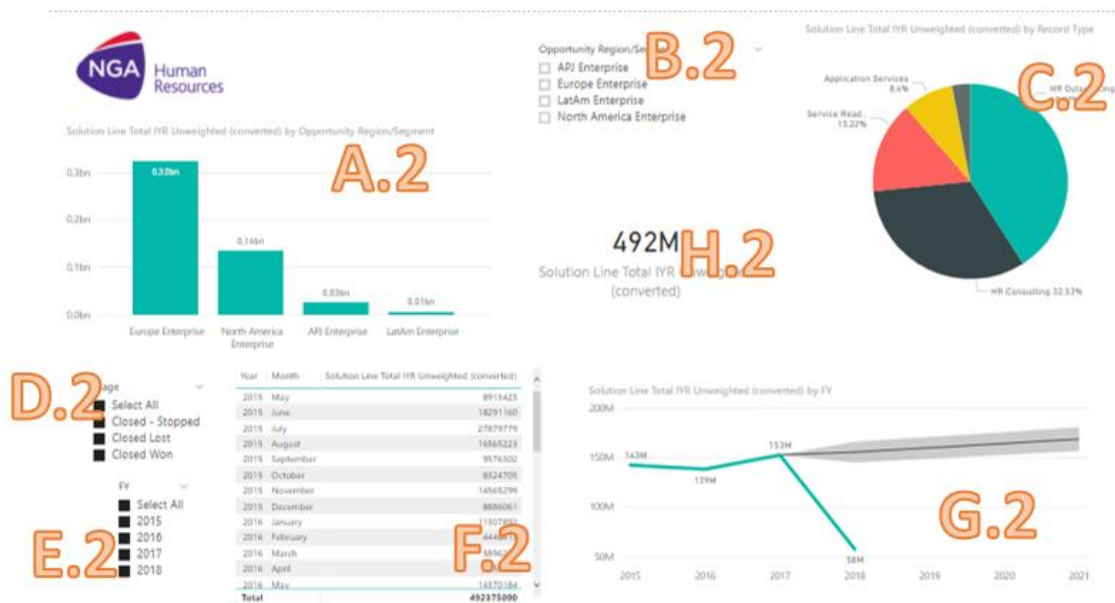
NGA Human Resources

Solution Line Total IYR Unweighted (converted) by Opportunity Region/Segment

A.2

0.3bn
0.2bn
0.1bn
0.0bn

0.32bn
0.14bn
0.03bn
0.01bn

Europe Enterprise
North America Enterprise
APJ Enterprise
LatAm Enterprise

Opportunity Region/Se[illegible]
B.2
APJ Enterprise
Europe Enterprise
LatAm Enterprise
North America Enterprise

492M
H.2
Solution Line Total IYR Unweig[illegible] (converted)

Solution Line Total IYR Unweighted (converted) by Record Type
C.2
Application Services 8.6%
Service Read... 15.22%
HR Outs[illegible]
HR Consulting 32.53%

D.2
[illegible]age
Select All
Closed - Stopped
Closed Lost
Closed Won

FY
Select All
2015
2016
2017
2018
E.2

| Year | Month | Solution Line Total IYR Unweighted (converted) |
|---|---|---|
| 2015 | May | 8914425 |
| 2015 | June | 18291160 |
| 2015 | July | 27879776 |
| 2015 | August | 16565223 |
| 2015 | September | 9576302 |
| 2015 | October | 8524705 |
| 2015 | November | 14565299 |
| 2015 | December | 8886061 |
| 2016 | January | 11307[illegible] |
| 2016 | February | 444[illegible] |
| 2016 | March | 5896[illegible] |
| 2016 | April | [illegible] |
| 2016 | May | 14370184 |
| Total | | 492375090 |

F.2

Solution Line Total IYR Unweighted (converted) by FY
200M
150M
100M
50M
143M
139M
153M
58M
2015
2016
2017
2018
2019
2020
2021
G.2